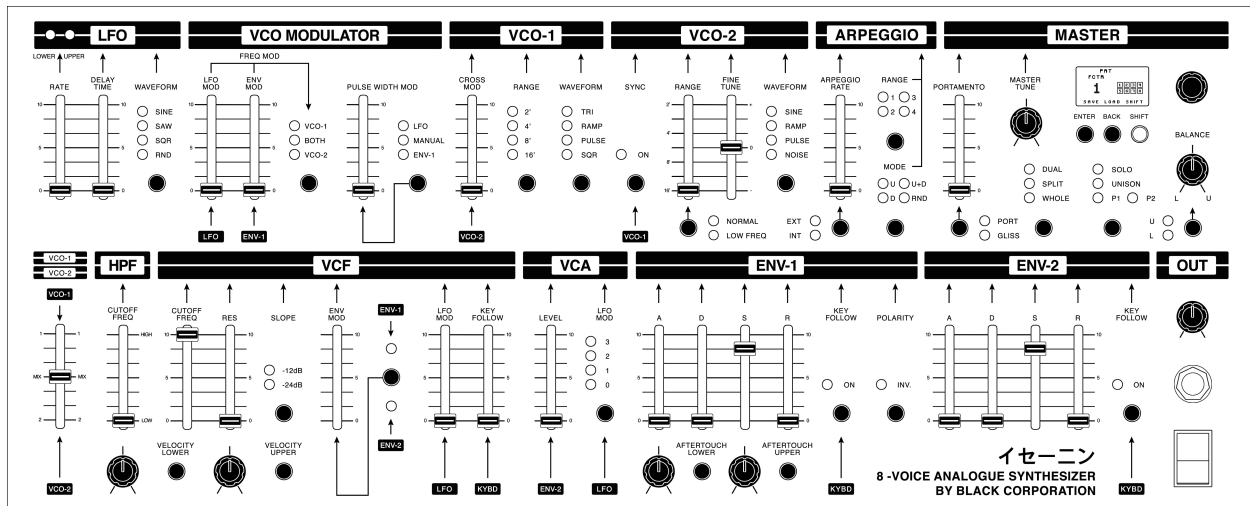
LFO
LOWER UPPER
RATE
DELAY TIME
WAVEFORM
SINE
SAW
SQR
RND

VCO MODULATOR
FREQ MOD
LFO MOD
ENV MOD
VCO-1
BOTH
VCO-2
LFO
ENV-1
PULSE WIDTH MOD
LFO
MANUAL
ENV-1

VCO-1
CROSS MOD
RANGE
2'
4'
8'
16'
WAVEFORM
TRI
RAMP
PULSE
SQR
SYNC
ON
VCO-2
VCO-1

VCO-2
RANGE
FINE TUNE
WAVEFORM
SINE
RAMP
PULSE
NOISE
NORMAL
LOW FREQ

ARPEGGIO
ARPEGGIO RATE
RANGE
1
3
2
4
MODE
U
U+D
D
RND
EXT
INT

MASTER
PORTAMENTO
MASTER TUNE
PAT
FCTR
1
SAVE LOAD SHIFT
ENTER
BACK
SHIFT
BALANCE
L
U
DUAL
SPLIT
WHOLE
SOLO
UNISON
P1
P2
PORT
GLISS
U
L

VCO-1
VCO-2
VCO-1
MIX
MIX
VCO-2

HPF
CUTOFF FREQ
HIGH
LOW

VCF
CUTOFF FREQ
RES
SLOPE
-12dB
-24dB
ENV MOD
ENV-1
ENV-2
LFO MOD
KEY FOLLOW
VELOCITY LOWER
VELOCITY UPPER
LFO
KYBD

VCA
LEVEL
LFO MOD
3
2
1
0
ENV-2
LFO

ENV-1
A
D
S
R
KEY FOLLOW
POLARITY
ON
INV.
AFTERTOUCH LOWER
AFTERTOUCH UPPER
KYBD

ENV-2
A
D
S
R
KEY FOLLOW
ON
KYBD

OUT

イセーニン
8 -VOICE ANALOGUE SYNTHESIZER
BY BLACK CORPORATION